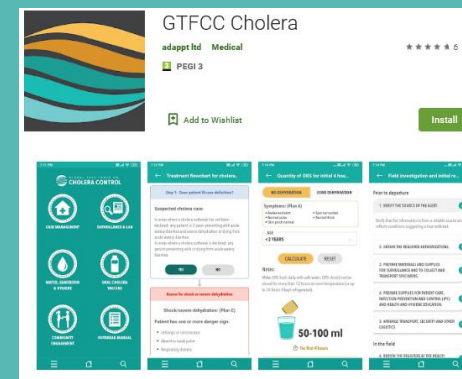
GTFCC Cholera

adappt ltd Medical

★★★★★ 5

PEGI 3

Add to Wishlist

Install

GLOBAL TASK FORCE ON CHOLERA CONTROL

CASE MANAGEMENT

SURVEILLANCE & LAB

WATER, SANITATION & HYGIENE

ORAL CHOLERA VACCINE

COMMUNITY ENGAGEMENT

OUTBREAK RESPONSE

Treatment flowchart for cholera...

Step 1. Does patient fit case definition?

Suspected cholera case

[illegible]

YES

NO

Assess for shock or severe dehydration

Shock/severe dehydration: (Plan C)

Patient has one or more danger sign:

Quantity of ORS for initial 4 hou...

NO DEHYDRATION

SOME DEHYDRATION

Symptoms (Plan A)

AGE

< 2 YEARS

CALCULATE

RESET

Notes:

50-100 ml

Field investigation and initial re...

Prior to departure

1. VERIFY THE SOURCE OF THE ALERT

2. OBTAIN THE REQUIRED AUTHORIZATIONS

3. PREPARE MATERIALS AND SUPPLIES FOR SURVEILLANCE AND TO COLLECT AND TRANSPORT SPECIMENS

4. PREPARE SUPPLIES FOR PERSONAL CARE, INFECTION PREVENTION AND CONTROL (IPC) AND HEALTH AND HYGIENE EDUCATION

5. ARRANGE TRANSPORT, SECURITY AND OTHER LOGISTICS

In the field

1. BRIEF THE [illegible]